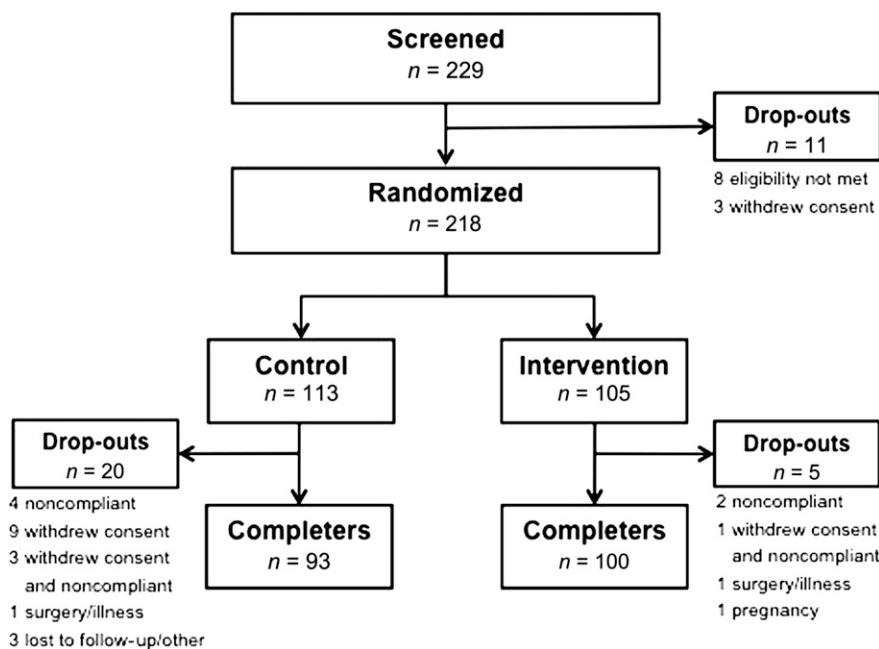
Screened
$n$ = 229

Drop-outs
$n$ = 11
8 eligibility not met
3 withdrew consent

Randomized
$n$ = 218

Control
$n$ = 113

Intervention
$n$ = 105

Drop-outs
$n$ = 20
4 noncompliant
9 withdrew consent
3 withdrew consent and noncompliant
1 surgery/illness
3 lost to follow-up/other

Completers
$n$ = 93

Completers
$n$ = 100

Drop-outs
$n$ = 5
2 noncompliant
1 withdrew consent and noncompliant
1 surgery/illness
1 pregnancy